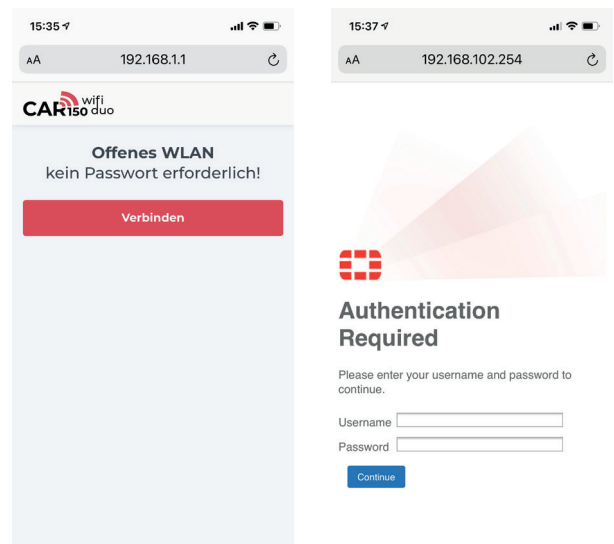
15:35

AA 192.168.1.1

CAR150 wifi duo

Offenes WLAN
kein Passwort erforderlich!

Verbinden

15:37

AA 192.168.102.254

Authentication Required

Please enter your username and password to continue.

Username

Password

Continue